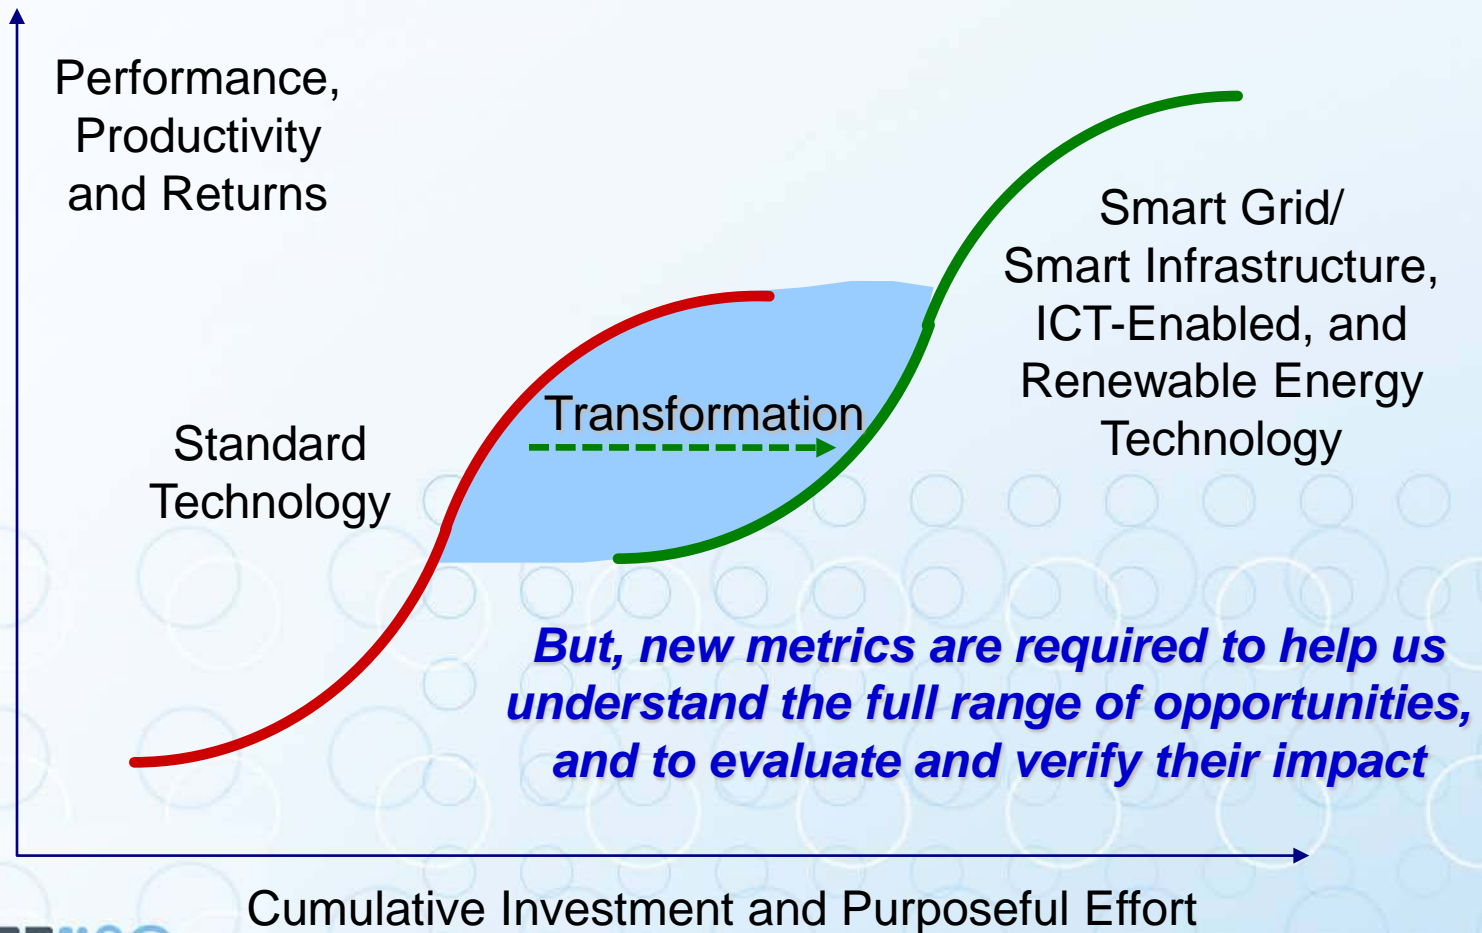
Performance, Productivity and Returns

Smart Grid/ Smart Infrastructure, ICT-Enabled, and Renewable Energy Technology

Transformation

Standard Technology

But, new metrics are required to help us understand the full range of opportunities, and to evaluate and verify their impact

Cumulative Investment and Purposeful Effort